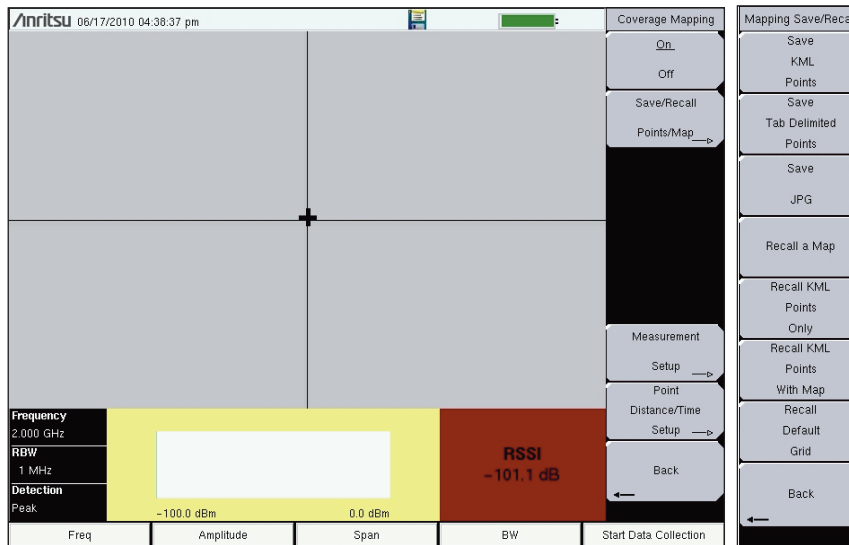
/inritsu 06/17/2010 04:38:37 pm

Coverage Mapping
On
Off
Save/Recall
Points/Map
Measurement
Setup
Point
Distance/Time
Setup
Back

Mapping Save/Reca
Save
KML
Points
Save
Tab Delimited
Points
Save
JPG
Recall a Map
Recall KML
Points
Only
Recall KML
Points
With Map
Recall
Default
Grid
Back

Frequency
2.000 GHz
RBW
1 MHz
Detection
Peak

-100.0 dBm
0.0 dBm

RSSI
-101.1 dB

Freq
Amplitude
Span
BW
Start Data Collection